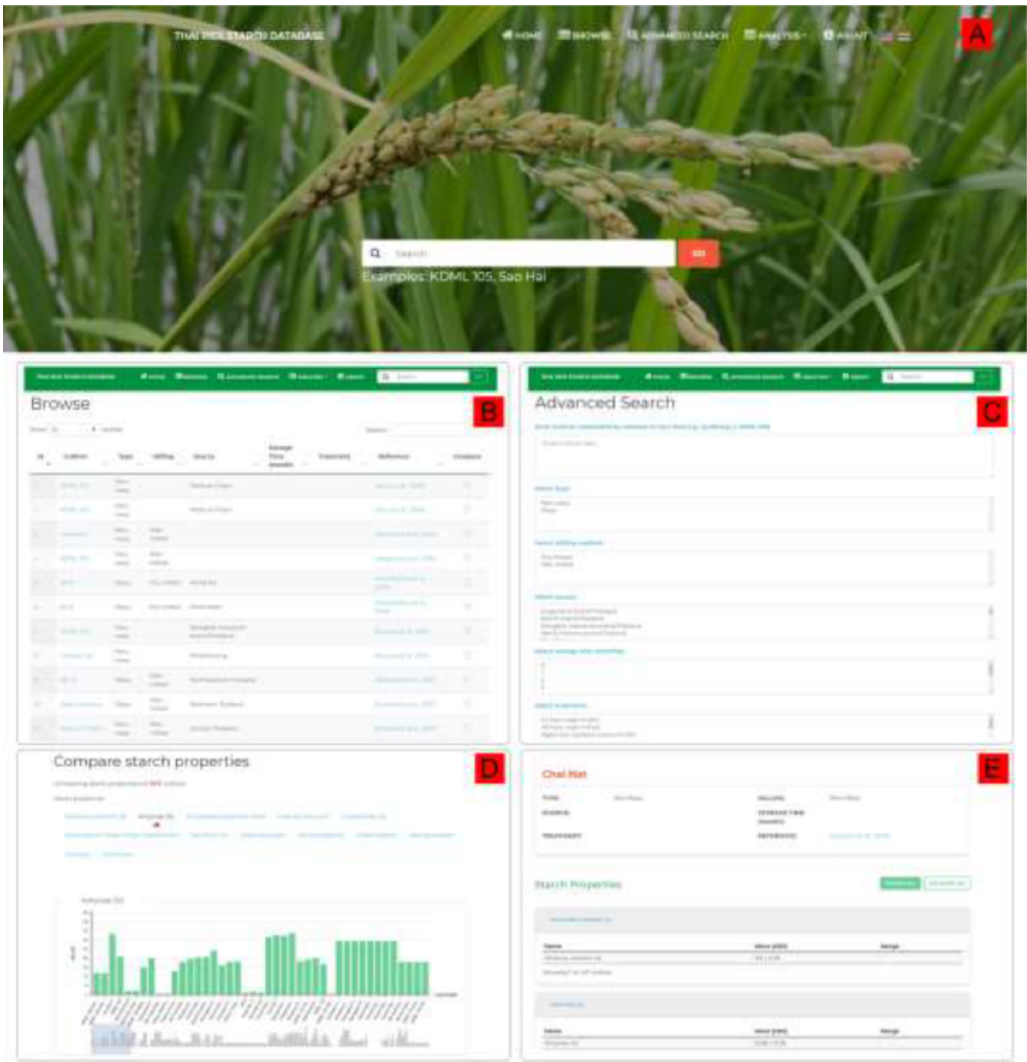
THAI RICE STARCH DATABASE

HOME BROWSE ADVANCED SEARCH ANALYSIS ABOUT

A

Search GO

Examples: KDML 105, Sao Hai

B

Browse

Show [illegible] entries

Search:

| Id | Cultivar | Type | Milling | Source | Storage Time (month) | Treatment | Reference | Compare |
|---|---|---|---|---|---|---|---|---|
| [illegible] | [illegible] | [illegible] | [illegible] | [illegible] | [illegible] | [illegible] | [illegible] | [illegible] |

C

Advanced Search

D

Compare starch properties

E

Chai Nat

Starch Properties